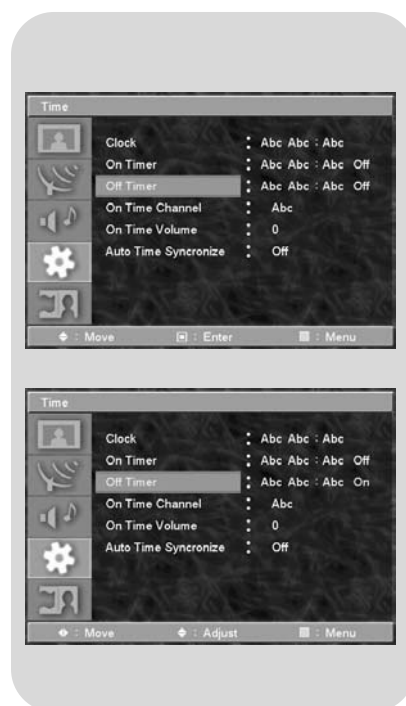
Time

Clock : Abc Abc : Abc
On Timer : Abc Abc : Abc Off
Off Timer : Abc Abc : Abc Off
On Time Channel : Abc
On Time Volume : 0
Auto Time Syncronize : Off

◆ : Move ▣ : Enter ▥ : Menu

Time

Clock : Abc Abc : Abc
On Timer : Abc Abc : Abc Off
Off Timer : Abc Abc : Abc On
On Time Channel : Abc
On Time Volume : 0
Auto Time Syncronize : Off

◆ : Move ◆ : Adjust ▥ : Menu